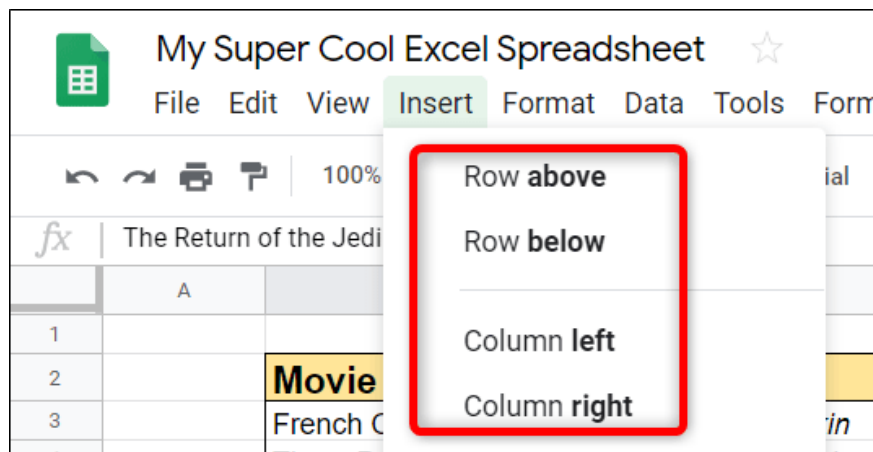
My Super Cool Excel Spreadsheet

File Edit View Insert Format Data Tools Form

100% ial

fx The Return of the Jedi

A

1
2 Movie
3 French C rin

Row **above**

Row **below**

Column **left**

Column **right**